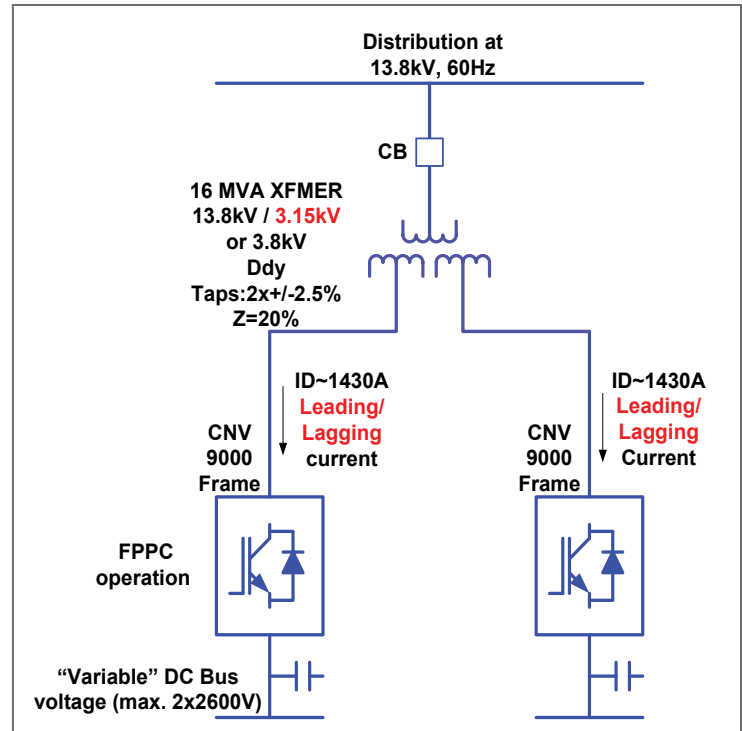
Distribution at
13.8kV, 60Hz

CB

16 MVA XFMER
13.8kV / 3.15kV
or 3.8kV
Ddy
Taps:2x+/-2.5%
Z=20%

ID~1430A
Leading/
Lagging
current

CNV
9000
Frame

ID~1430A
Leading/
Lagging
Current

CNV
9000
Frame

FPPC
operation

“Variable” DC Bus
voltage (max. 2x2600V)